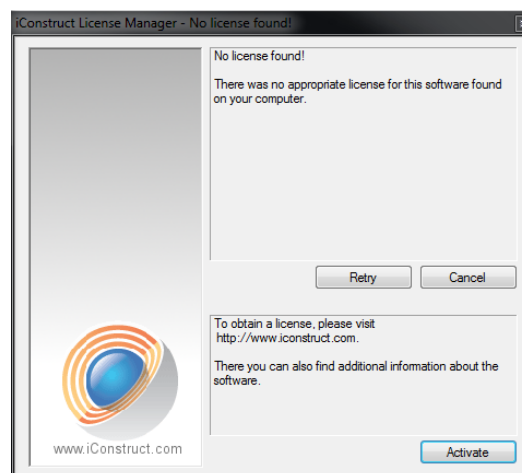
iConstruct License Manager - No license found!

No license found!

There was no appropriate license for this software found on your computer.

Retry

Cancel

To obtain a license, please visit http://www.iconstruct.com.

There you can also find additional information about the software.

www.iConstruct.com

Activate